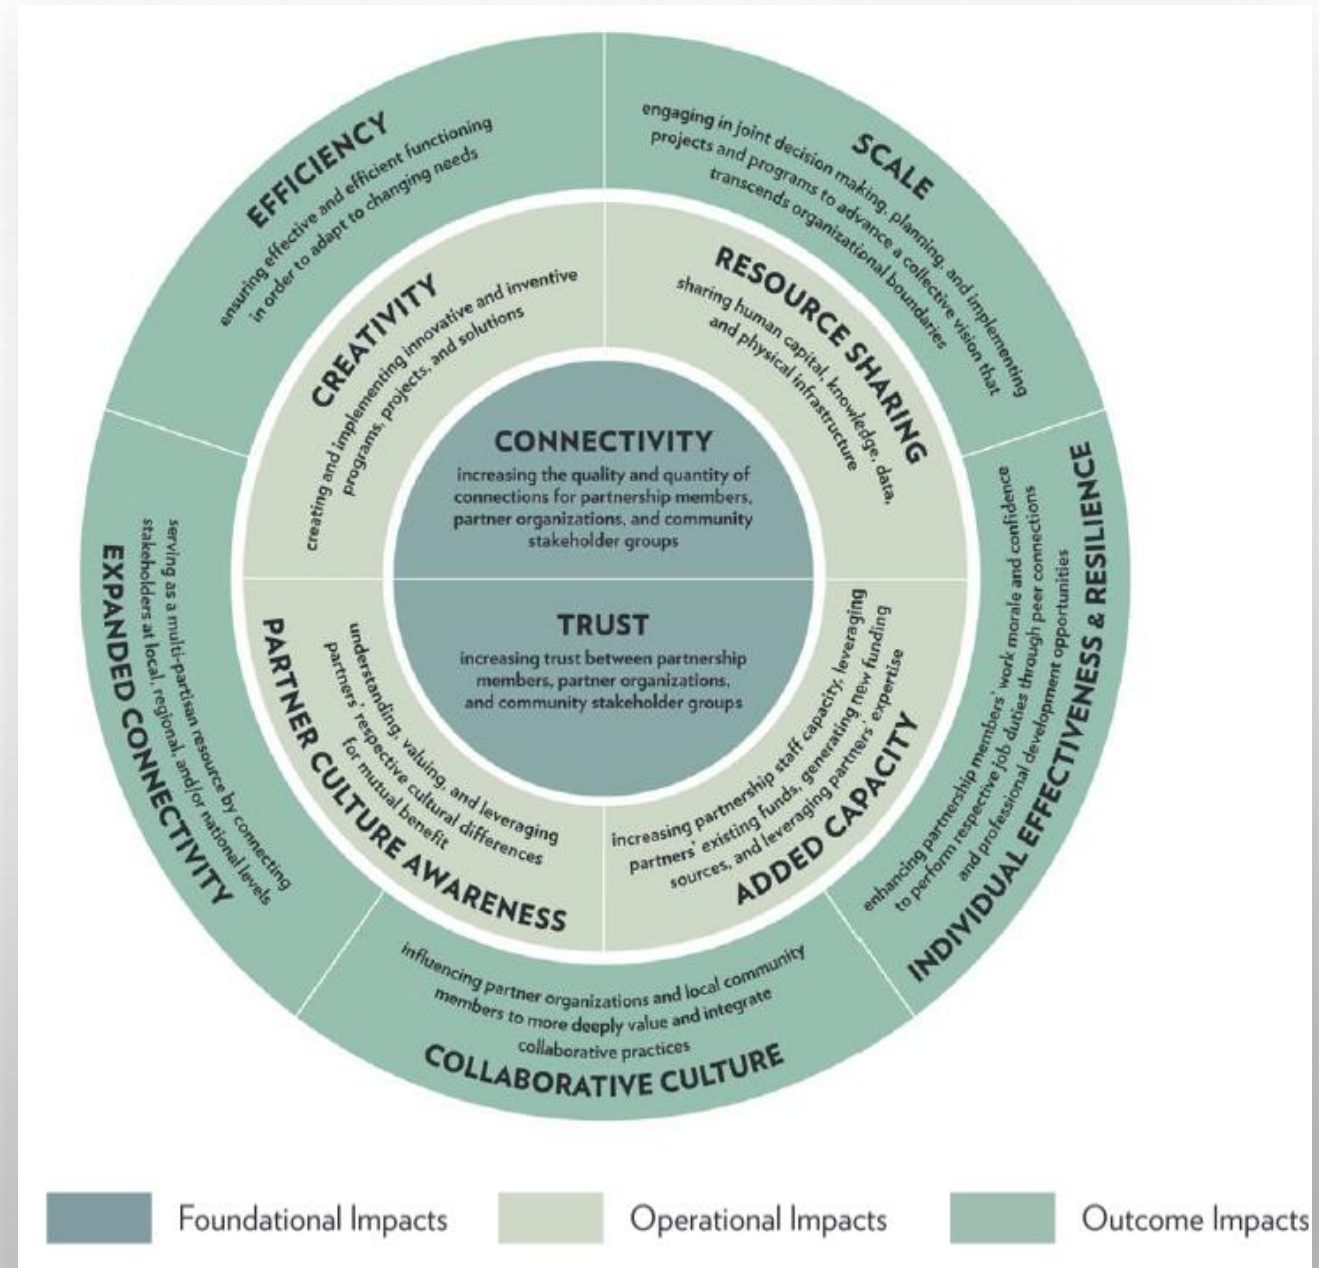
EFFICIENCY
ensuring effective and efficient functioning in order to adapt to changing needs

SCALE
engaging in joint decision making, planning, and implementing projects and programs to advance a collective vision that transcends organizational boundaries

CREATIVITY
creating and implementing innovative and inventive programs, projects, and solutions

RESOURCE SHARING
sharing human capital, knowledge, data, and physical infrastructure

CONNECTIVITY
increasing the quality and quantity of connections for partnership members, partner organizations, and community stakeholder groups

TRUST
increasing trust between partnership members, partner organizations, and community stakeholder groups

EXPANDED CONNECTIVITY
serving as a multi-partisan resource by connecting stakeholders at local, regional, and/or national levels

PARTNER CULTURE AWARENESS
understanding, valuing, and leveraging partners' respective cultural differences for mutual benefit

ADDED CAPACITY
increasing partnership staff capacity, leveraging partners' existing funds, generating new funding sources, and leveraging partners' expertise

INDIVIDUAL EFFECTIVENESS & RESILIENCE
enhancing partnership members' work morale and confidence to perform respective job duties through peer connections and professional development opportunities

COLLABORATIVE CULTURE
influencing partner organizations and local community members to more deeply value and integrate collaborative practices

Foundational Impacts
Operational Impacts
Outcome Impacts